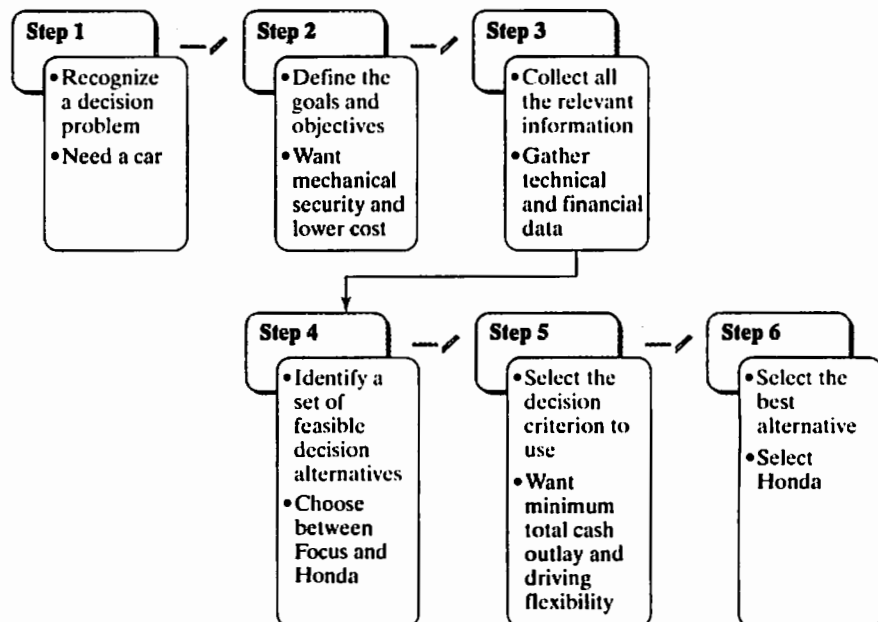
Step 1

• Recognize a decision problem
• Need a car

Step 2

• Define the goals and objectives
• Want mechanical security and lower cost

Step 3

• Collect all the relevant information
• Gather technical and financial data

Step 4

• Identify a set of feasible decision alternatives
• Choose between Focus and Honda

Step 5

• Select the decision criterion to use
• Want minimum total cash outlay and driving flexibility

Step 6

• Select the best alternative
• Select Honda